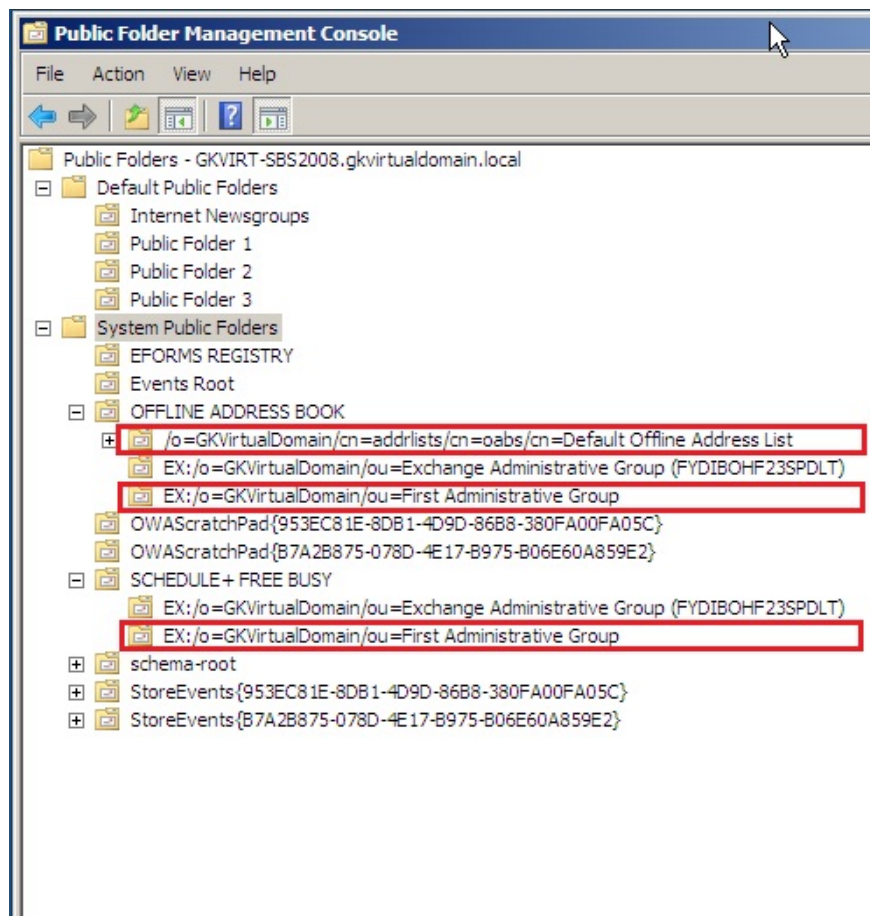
Public Folder Management Console

File Action View Help

Public Folders - GKVIRT-SBS2008.gkvirtualdomain.local
Default Public Folders
Internet Newsgroups
Public Folder 1
Public Folder 2
Public Folder 3
System Public Folders
EFORMS REGISTRY
Events Root
OFFLINE ADDRESS BOOK
/o=GKVirtualDomain/cn=addrlists/cn=oabs/cn=Default Offline Address List
EX:/o=GKVirtualDomain/ou=Exchange Administrative Group (FYDIBOHF23SPDLT)
EX:/o=GKVirtualDomain/ou=First Administrative Group
OWAScratchPad{953EC81E-8DB1-4D9D-86B8-380FA00FA05C}
OWAScratchPad{B7A2B875-078D-4E17-B975-B06E60A859E2}
SCHEDULE+ FREE BUSY
EX:/o=GKVirtualDomain/ou=Exchange Administrative Group (FYDIBOHF23SPDLT)
EX:/o=GKVirtualDomain/ou=First Administrative Group
schema-root
StoreEvents{953EC81E-8DB1-4D9D-86B8-380FA00FA05C}
StoreEvents{B7A2B875-078D-4E17-B975-B06E60A859E2}